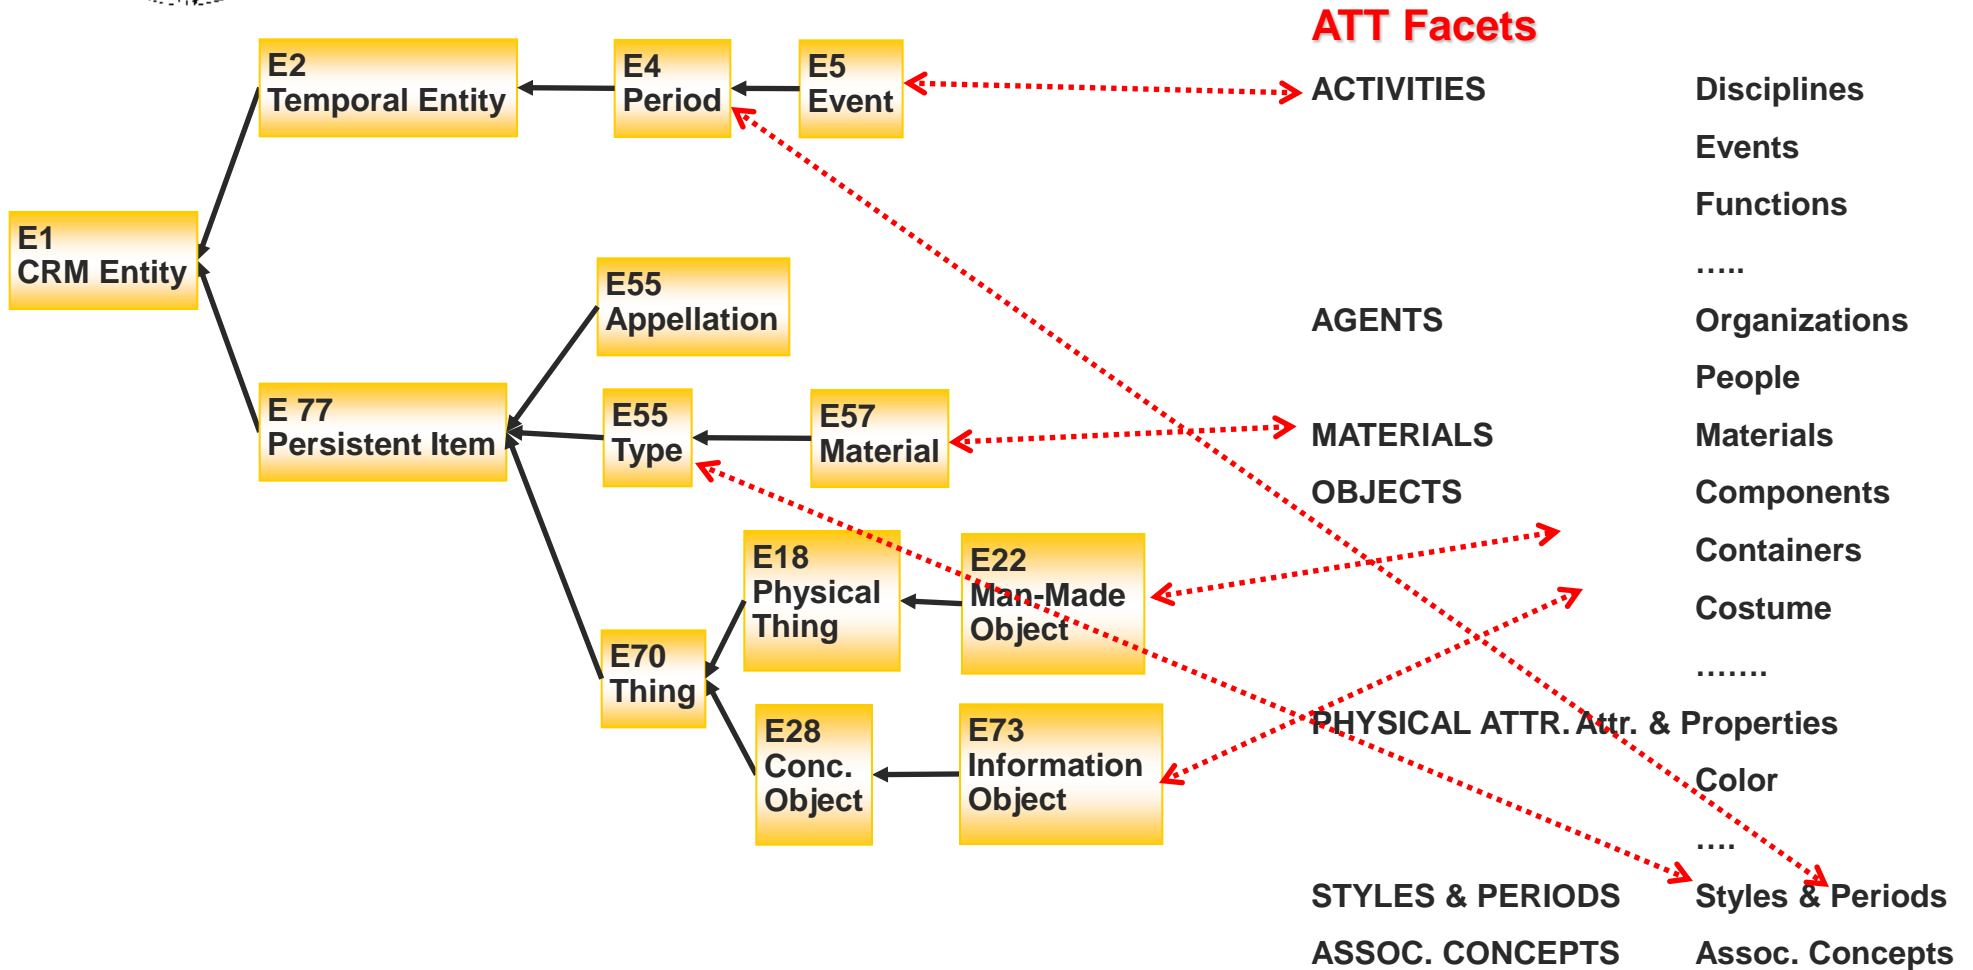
E2
Temporal Entity

E4
Period

E5
Event

E1
CRM Entity

E55
Appellation

E 77
Persistent Item

E55
Type

E57
Material

E18
Physical Thing

E22
Man-Made Object

E70
Thing

E28
Conc. Object

E73
Information Object

ATT Facets

ACTIVITIES Disciplines
Events
Functions
.....
AGENTS Organizations
People
MATERIALS Materials
OBJECTS Components
Containers
Costume
.......
PHYSICAL ATTR. Attr. & Properties
Color
....
STYLES & PERIODS Styles & Periods
ASSOC. CONCEPTS Assoc. Concepts